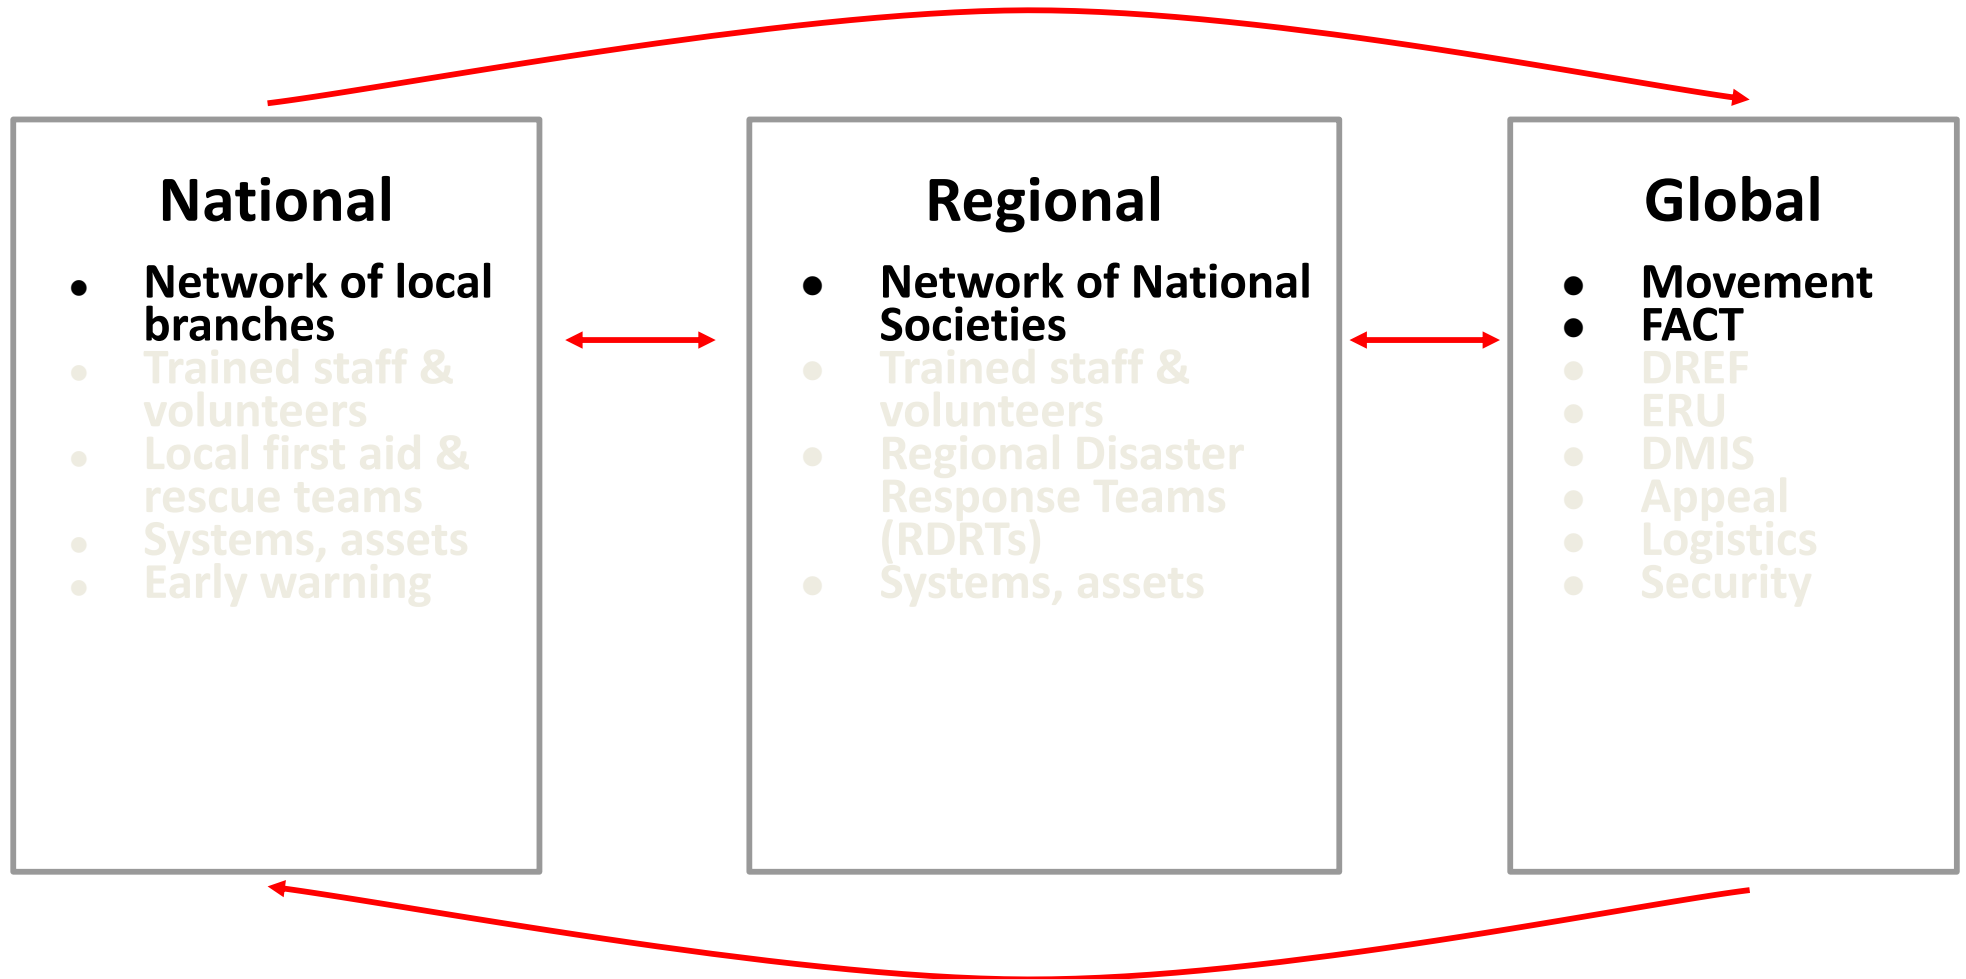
National

- Network of local branches
- Trained staff & volunteers
- Local first aid & rescue teams
- Systems, assets
- Early warning

Regional

- Network of National Societies
- Trained staff & volunteers
- Regional Disaster Response Teams (RDRTs)
- Systems, assets

Global

- Movement
- FACT
- DREF
- ERU
- DMIS
- Appeal
- Logistics
- Security